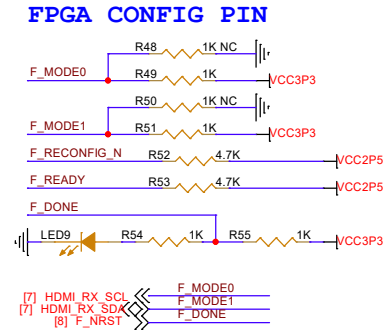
FPGA CONFIG PIN

R48 1K NC
F_MODE0
R49 1K VCC3P3

R50 1K NC
F_MODE1
R51 1K VCC3P3

F_RECONFIG_N
R52 4.7K VCC2P5

F_READY
R53 4.7K VCC2P5

F_DONE
LED9 R54 1K R55 1K VCC3P3

[7] HDMI_RX_SCL
[7] HDMI_RX_SDA
[8] F_NRST

F_MODE0
F_MODE1
F_DONE